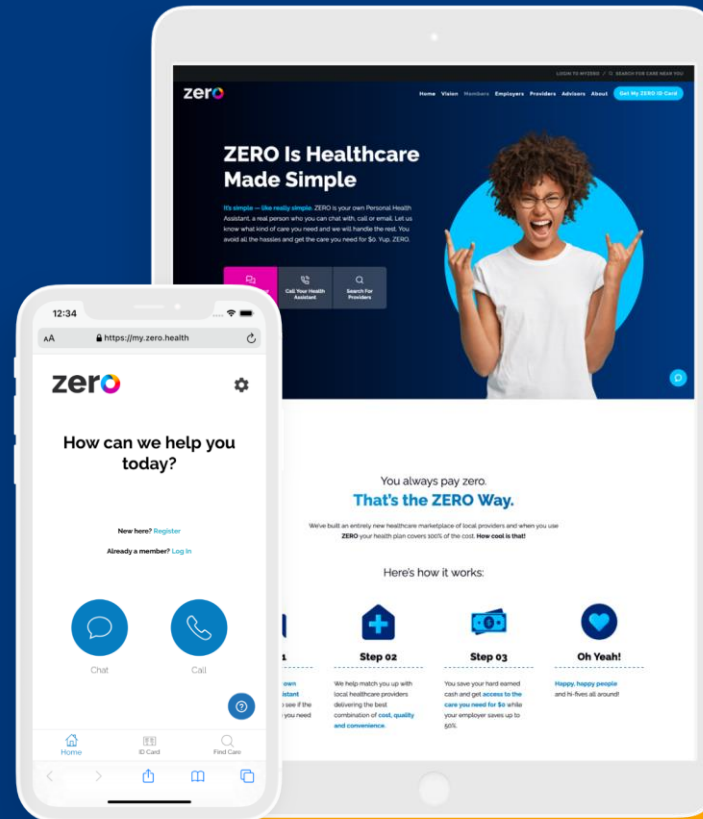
LOGIN TO MYZERO SEARCH FOR CARE NEAR YOU

zero

Home Vision Members Employers Providers Advisors About Get My ZERO ID Card

ZERO Is Healthcare Made Simple

It's simple — like really simple. ZERO is your own Personal Health Assistant, a real person who you can chat with, call or email. Let us know what kind of care you need and we will handle the rest. You avoid all the hassles and get the care you need for $0. Yup, ZERO.

Call Your Health Assistant

Search For Providers

You always pay zero.

That's the ZERO Way.

We've built an entirely new healthcare marketplace of local providers and when you use ZERO your health plan covers 100% of the cost. How cool is that!

Here's how it works:

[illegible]

Step 02

We help match you up with local healthcare providers delivering the best combination of cost, quality and convenience.

Step 03

You save your hard earned cash and get access to the care you need for $0 while your employer saves up to 50%.

Oh Yeah!

Happy, happy people and hi-fives all around!

12:34

AA https://my.zero.health

zero

How can we help you today?

New here? Register

Already a member? Log In

Chat

Call

Home

ID Card

Find Care